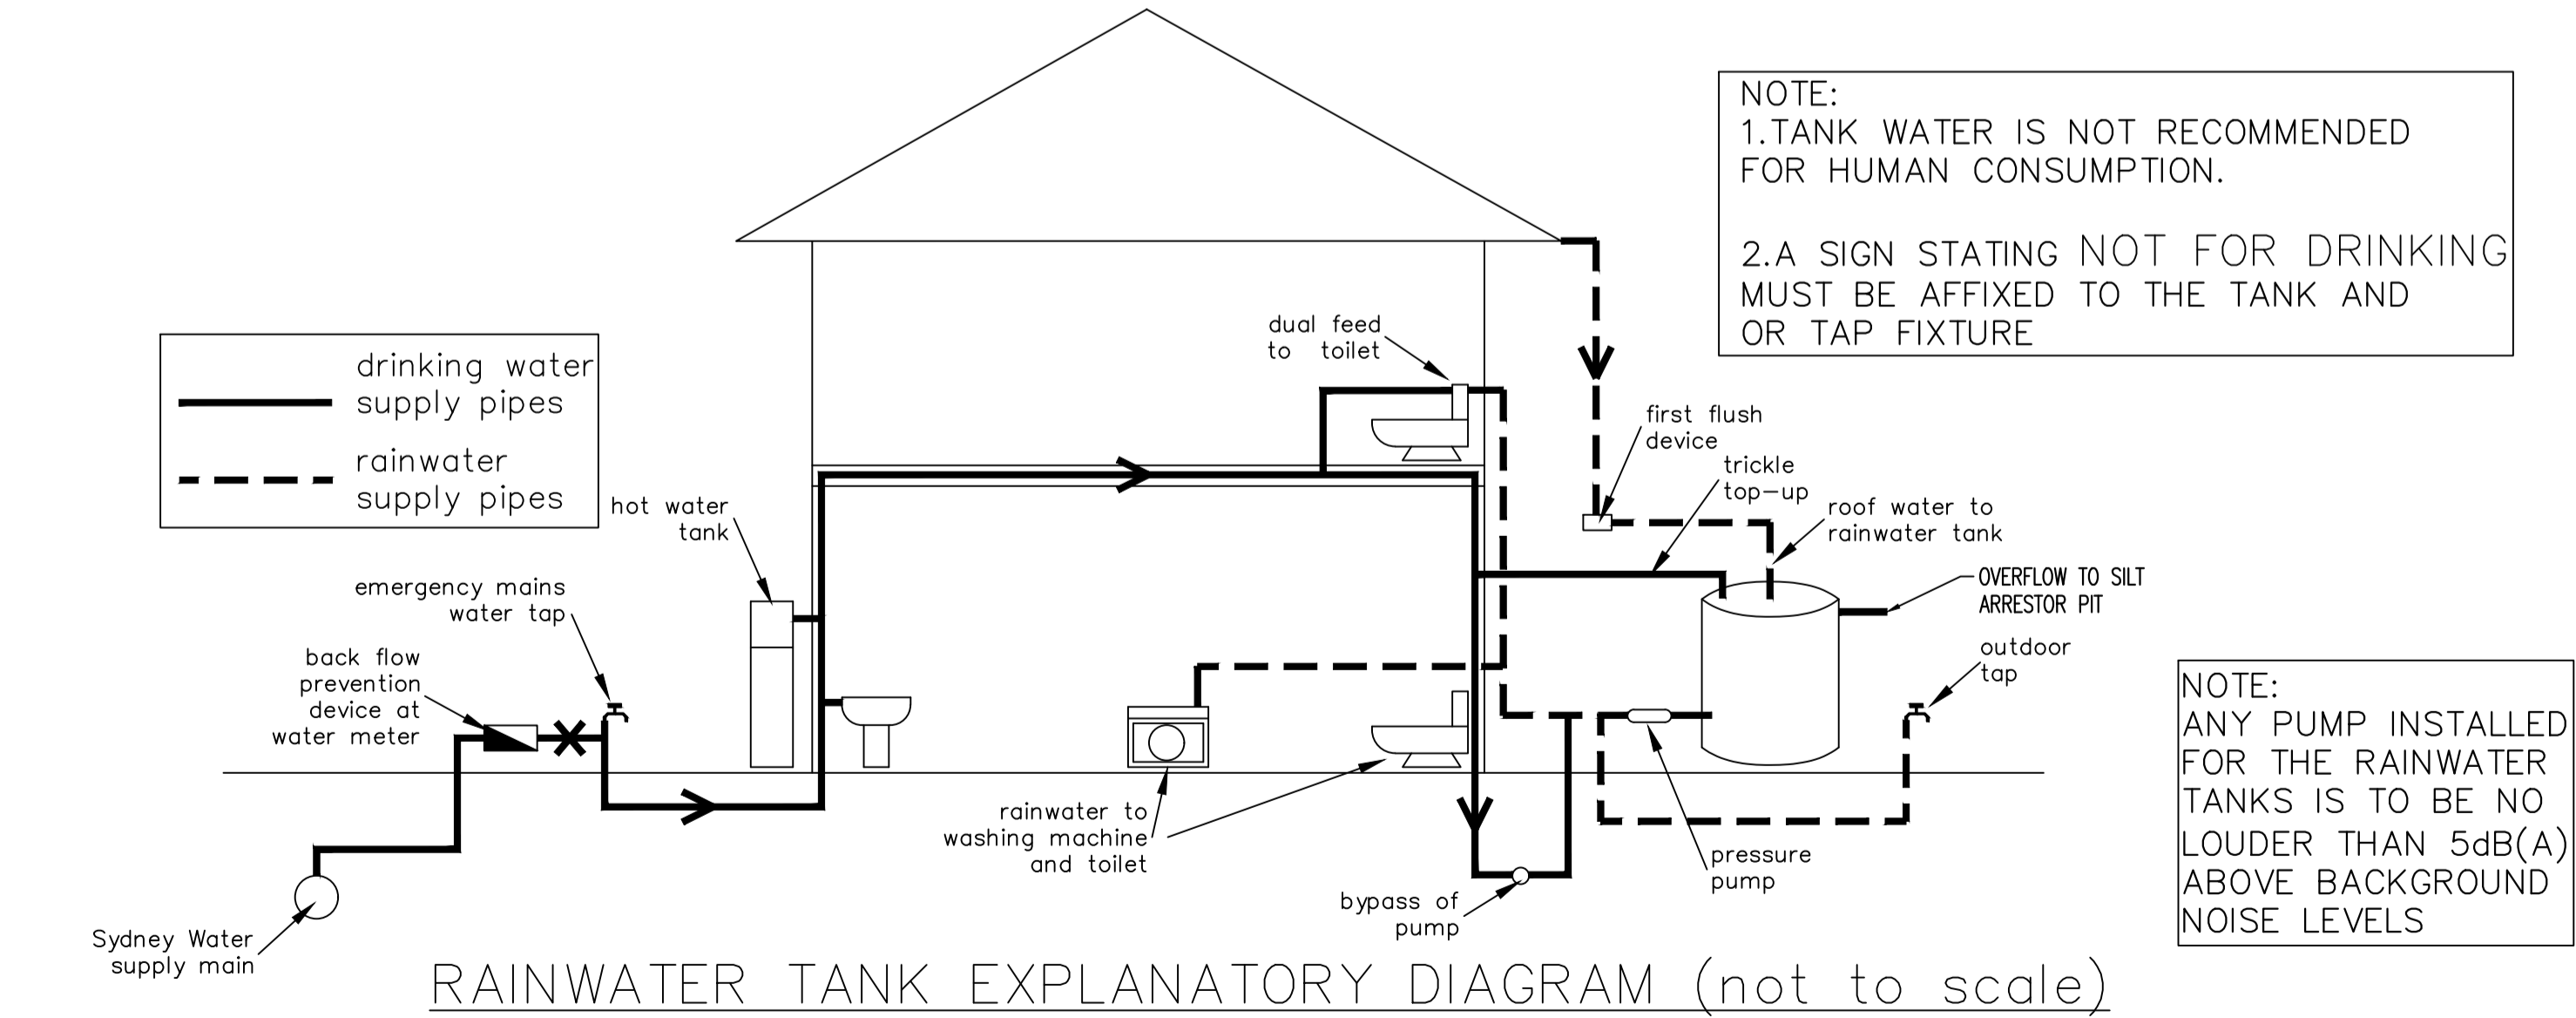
NOTE:
1.TANK WATER IS NOT RECOMMENDED FOR HUMAN CONSUMPTION.

2.A SIGN STATING NOT FOR DRINKING MUST BE AFFIXED TO THE TANK AND OR TAP FIXTURE

drinking water supply pipes

rainwater supply pipes

dual feed to toilet

first flush device

trickle top-up

roof water to rainwater tank

hot water tank

OVERFLOW TO SILT ARRESTOR PIT

emergency mains water tap

outdoor tap

back flow prevention device at water meter

NOTE:
ANY PUMP INSTALLED FOR THE RAINWATER TANKS IS TO BE NO LOUDER THAN 5dB(A) ABOVE BACKGROUND NOISE LEVELS

rainwater to washing machine and toilet

pressure pump

bypass of pump

Sydney Water supply main

RAINWATER TANK EXPLANATORY DIAGRAM (not to scale)